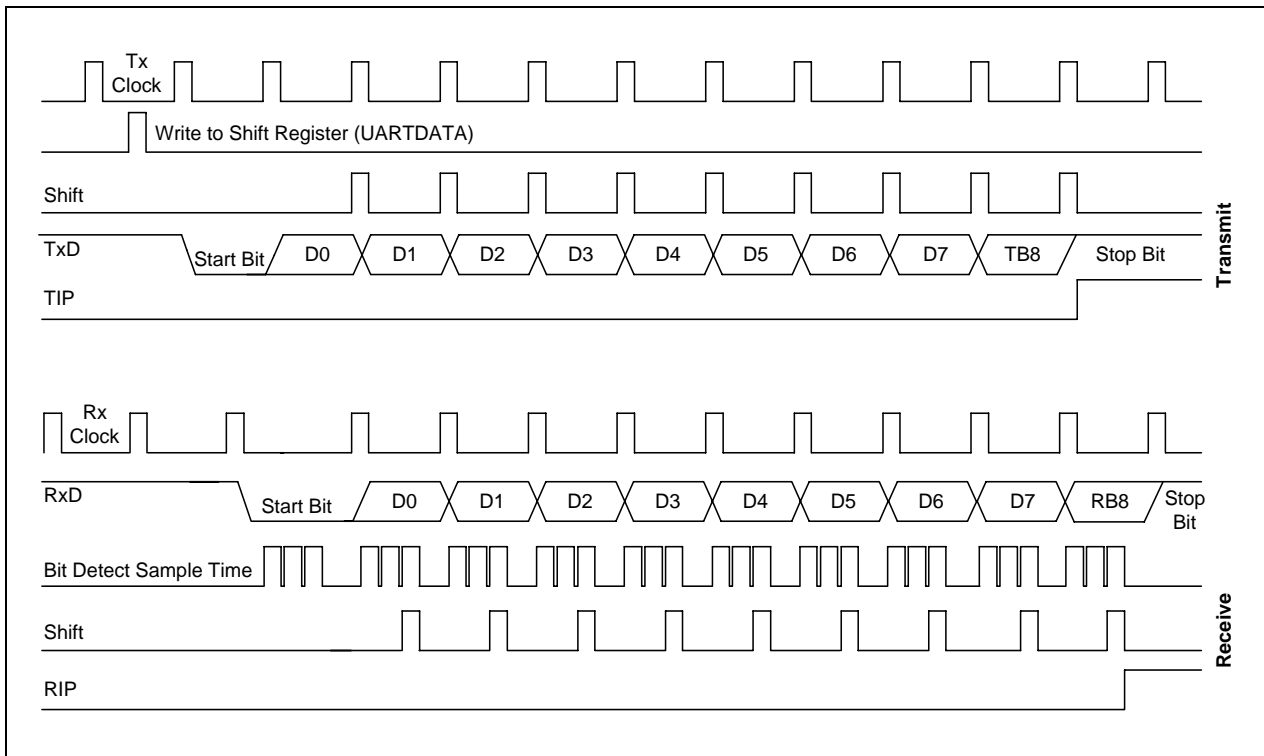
Tx Clock

Write to Shift Register (UARTDATA)

Shift

TxD

Start Bit

D0 D1 D2 D3 D4 D5 D6 D7 TB8

Stop Bit

TIP

Transmit

Rx Clock

RxD

Start Bit

D0 D1 D2 D3 D4 D5 D6 D7 RB8

Stop Bit

Bit Detect Sample Time

Shift

RIP

Receive